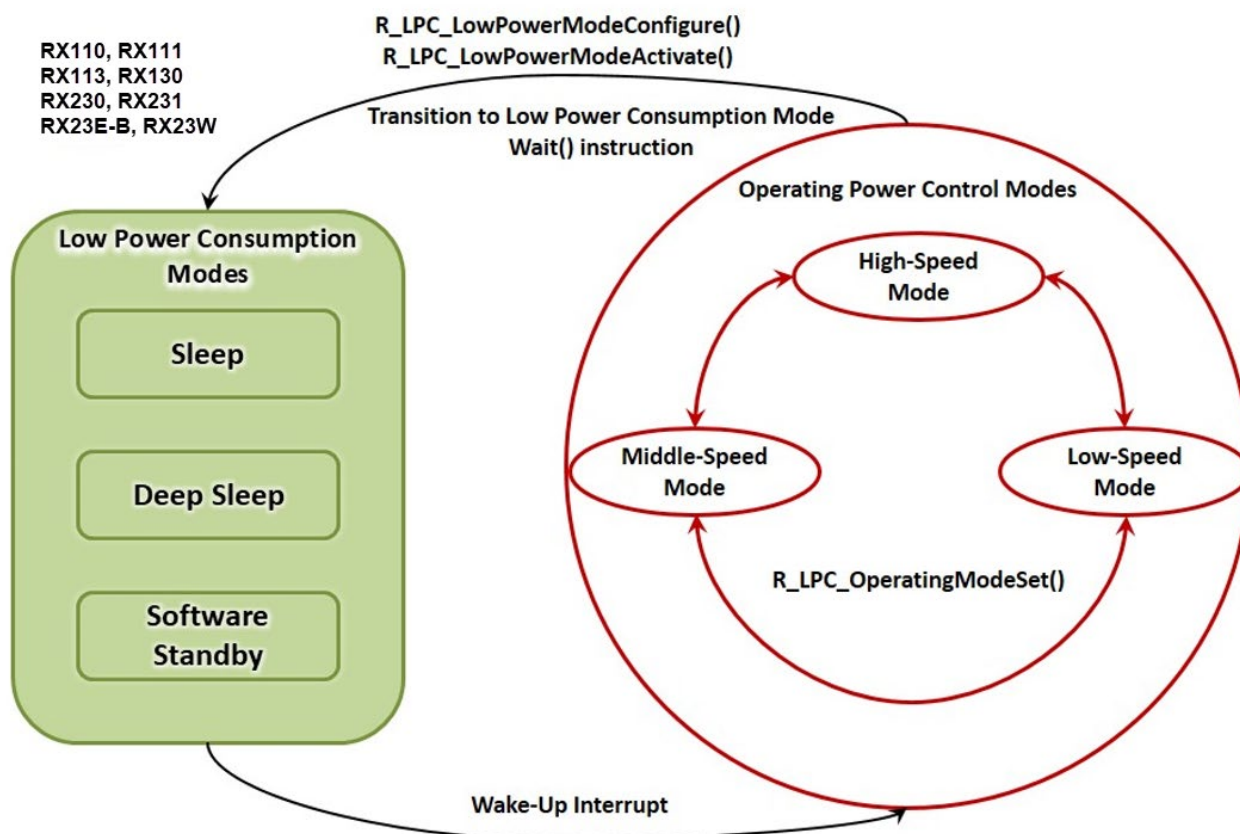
RX110, RX111
RX113, RX130
RX230, RX231
RX23E-B, RX23W

R_LPC_LowPowerModeConfigure()
R_LPC_LowPowerModeActivate()

Transition to Low Power Consumption Mode
Wait() instruction

Operating Power Control Modes

Low Power Consumption Modes

Sleep

Deep Sleep

Software Standby

High-Speed Mode

Middle-Speed Mode

Low-Speed Mode

R_LPC_OperatingModeSet()

Wake-Up Interrupt